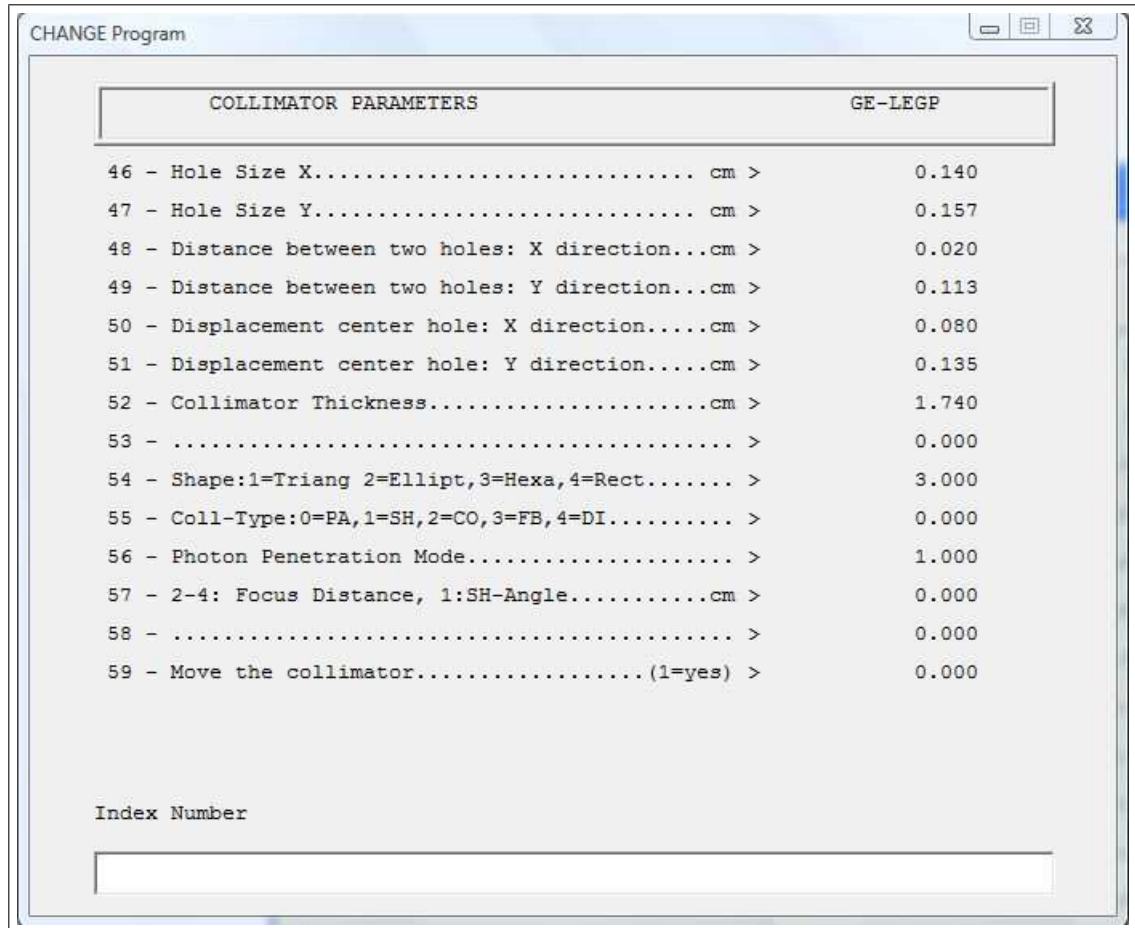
CHANGE Program

COLLIMATOR PARAMETERS GE-LEGP

46 - Hole Size X............................. cm > 0.140

47 - Hole Size Y............................. cm > 0.157

48 - Distance between two holes: X direction...cm > 0.020

49 - Distance between two holes: Y direction...cm > 0.113

50 - Displacement center hole: X direction.....cm > 0.080

51 - Displacement center hole: Y direction.....cm > 0.135

52 - Collimator Thickness......................cm > 1.740

53 - ............................................ > 0.000

54 - Shape:1=Triang 2=Ellipt,3=Hexa,4=Rect....... > 3.000

55 - Coll-Type:0=PA,1=SH,2=CO,3=FB,4=DI.......... > 0.000

56 - Photon Penetration Mode..................... > 1.000

57 - 2-4: Focus Distance, 1:SH-Angle..........cm > 0.000

58 - ............................................ > 0.000

59 - Move the collimator.................(1=yes) > 0.000

Index Number